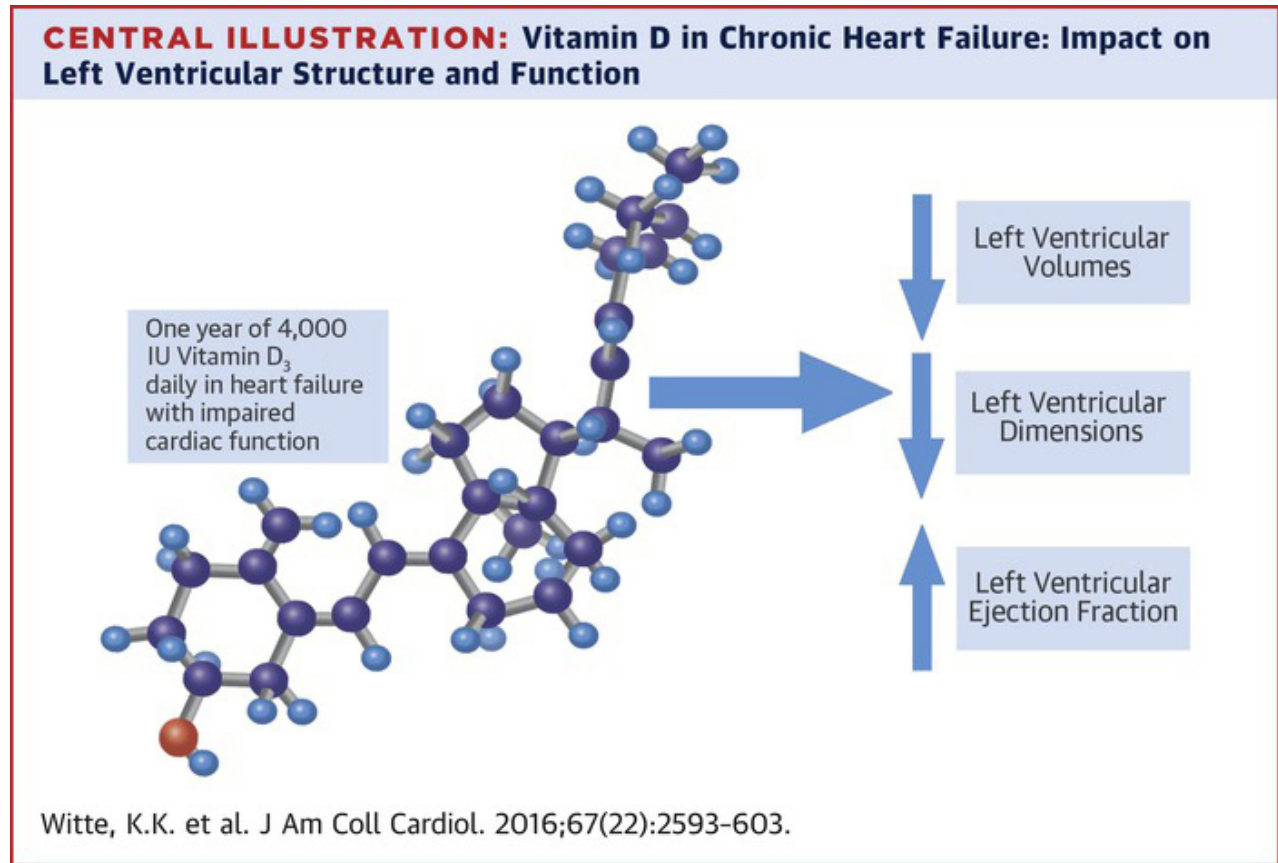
CENTRAL ILLUSTRATION: Vitamin D in Chronic Heart Failure: Impact on Left Ventricular Structure and Function

One year of 4,000 IU Vitamin $D_3$ daily in heart failure with impaired cardiac function

Left Ventricular Volumes

Left Ventricular Dimensions

Left Ventricular Ejection Fraction

Witte, K.K. et al. J Am Coll Cardiol. 2016;67(22):2593-603.